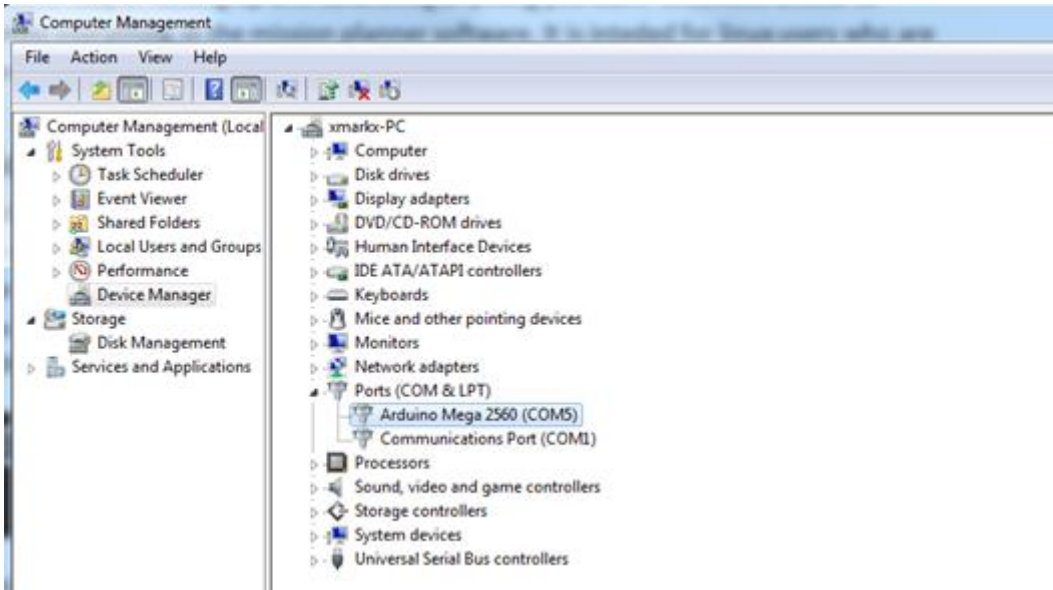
Computer Management

File Action View Help

Computer Management (Local
System Tools
Task Scheduler
Event Viewer
Shared Folders
Local Users and Groups
Performance
Device Manager
Storage
Disk Management
Services and Applications

xmarkx-PC
Computer
Disk drives
Display adapters
DVD/CD-ROM drives
Human Interface Devices
IDE ATA/ATAPI controllers
Keyboards
Mice and other pointing devices
Monitors
Network adapters
Ports (COM & LPT)
Arduino Mega 2560 (COM5)
Communications Port (COM1)
Processors
Sound, video and game controllers
Storage controllers
System devices
Universal Serial Bus controllers